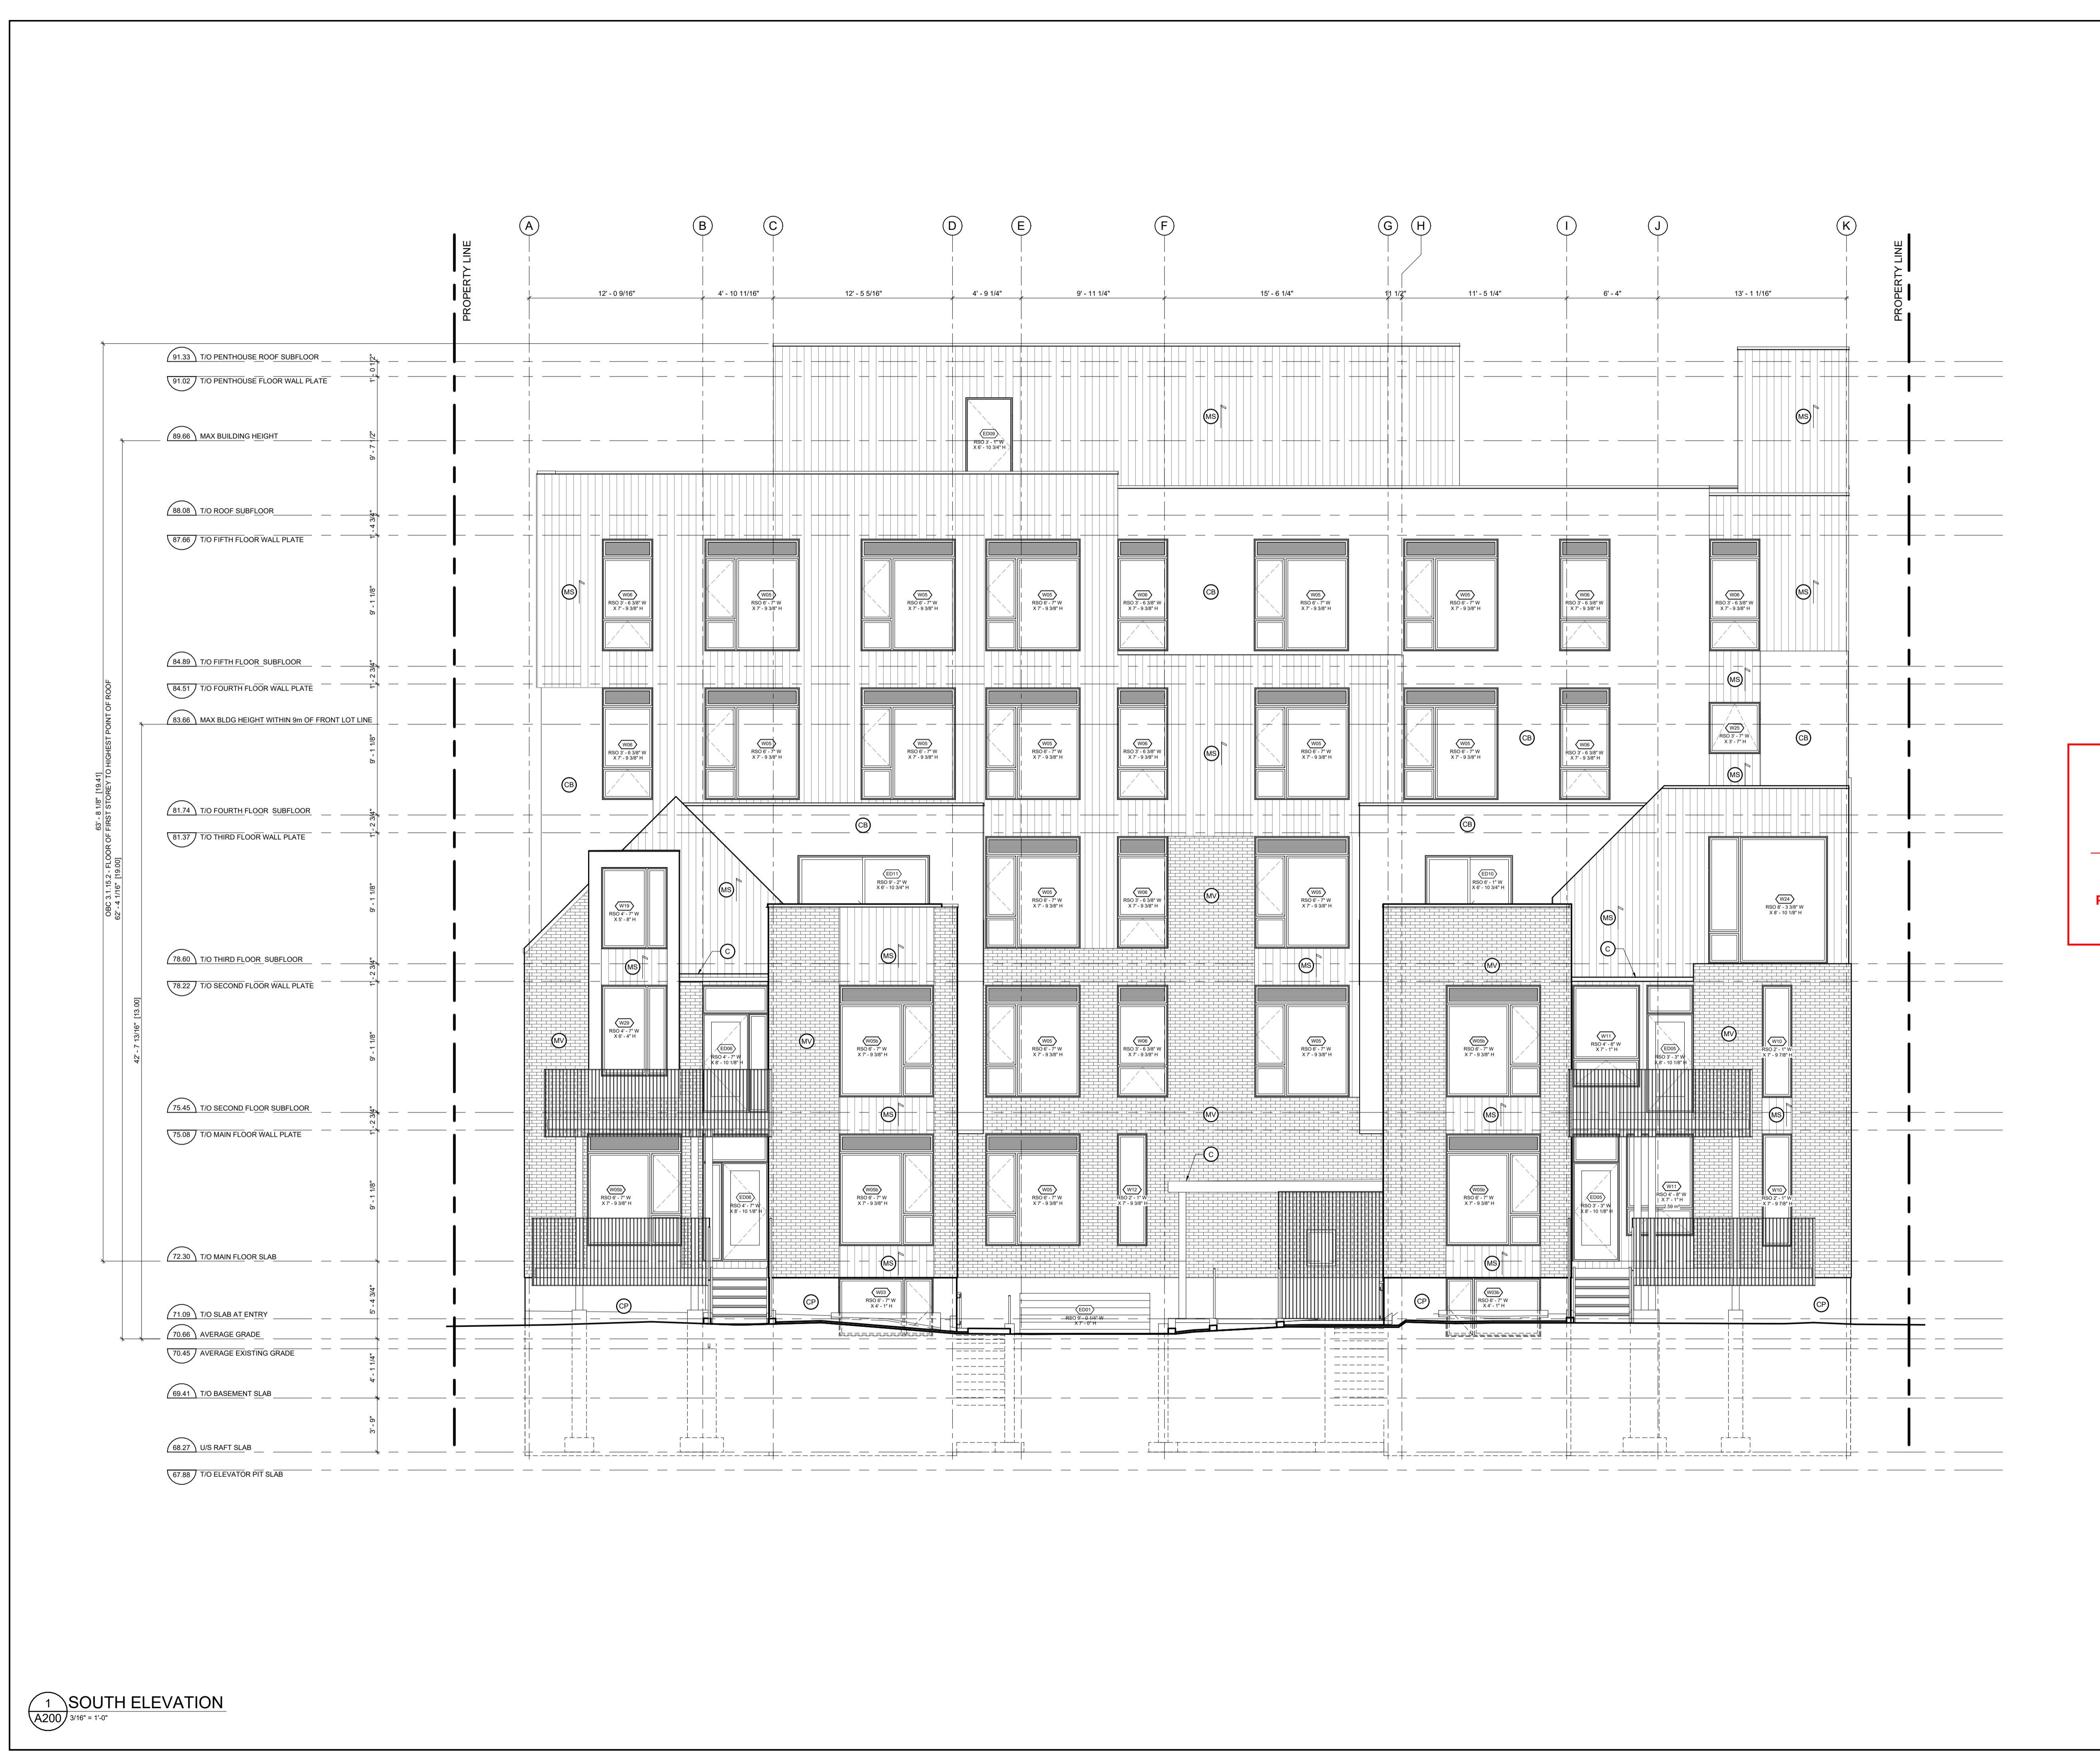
A B C D E F G H I J K

PROPERTY LINE

PROPERTY LINE

12' - 0 9/16" 4' - 10 11/16" 12' - 5 5/16" 4' - 9 1/4" 9' - 11 1/4" 15' - 6 1/4" 11 1/2" 11' - 5 1/4" 6' - 4" 13' - 1 1/16"

91.33 T/O PENTHOUSE ROOF SUBFLOOR
91.02 T/O PENTHOUSE FLOOR WALL PLATE
89.66 MAX BUILDING HEIGHT
88.08 T/O ROOF SUBFLOOR
87.66 T/O FIFTH FLOOR WALL PLATE
84.89 T/O FIFTH FLOOR SUBFLOOR
84.51 T/O FOURTH FLOOR WALL PLATE
83.66 MAX BLDG HEIGHT WITHIN 9m OF FRONT LOT LINE
81.74 T/O FOURTH FLOOR SUBFLOOR
81.37 T/O THIRD FLOOR WALL PLATE
78.60 T/O THIRD FLOOR SUBFLOOR
78.22 T/O SECOND FLOOR WALL PLATE
75.45 T/O SECOND FLOOR SUBFLOOR
75.08 T/O MAIN FLOOR WALL PLATE
72.30 T/O MAIN FLOOR SLAB
71.09 T/O SLAB AT ENTRY
70.66 AVERAGE GRADE
70.45 AVERAGE EXISTING GRADE
69.41 T/O BASEMENT SLAB
68.27 U/S RAFT SLAB
67.88 T/O ELEVATOR PIT SLAB

63' - 8 1/8" [19.41]
OBC 3.1.15.2 - FLOOR OF FIRST STOREY TO HIGHEST POINT OF ROOF
62' - 4 1/16" [19.00]
42' - 7 13/16" [13.00]

1' - 0 1/2" 9' - 7 1/2" 1' - 4 3/4" 9' - 1 1/8" 1' - 2 3/4" 9' - 1 1/8" 1' - 2 3/4" 9' - 1 1/8" 1' - 2 3/4" 9' - 1 1/8" 1' - 2 3/4" 9' - 1 1/8" 5' - 4 3/4" 4' - 1 1/4" 3' - 9"

ED09 RSO 3' - 1" W X 6' - 10 3/4" H
MS MS MS MS MS MS MS MS MS MS MS MS MS MS MS MS
CB CB CB CB CB CB CB
MV MV MV MV MV MV MV
C C C C
CP CP CP CP CP
W06 RSO 3' - 6 3/8" W X 7' - 9 3/8" H
W05 RSO 6' - 7" W X 7' - 9 3/8" H
W25 RSO 3' - 7" W X 3' - 7" H
ED11 RSO 9' - 2" W X 6' - 10 3/4" H
ED10 RSO 6' - 1" W X 6' - 10 3/4" H
W19 RSO 4' - 7" W X 5' - 8" H
W24 RSO 8' - 3 3/8" W X 8' - 10 1/8" H
W29 RSO 4' - 7" W X 6' - 4" H
ED06 RSO 4' - 7" W X 8' - 10 1/8" H
W05b RSO 6' - 7" W X 7' - 9 3/8" H
W11 RSO 4' - 8" W X 7' - 1" H
ED05 RSO 3' - 3" W X 8' - 10 1/8" H
W10 RSO 2' - 1" W X 7' - 9 7/8" H
ED08 RSO 4' - 7" W X 8' - 10 1/8" H
W12 RSO 2' - 1" W X 7' - 9 3/8" H
ED05 RSO 3' - 3" W X 8' - 10 1/8" H
W11 RSO 4' - 9" W X 7' - 1" H
W03 RSO 6' - 7" W X 4' - 1" H
ED01 RSO 8' - 0 1/4" W X 7' - 9" H
W03b RSO 6' - 7" W X 4' - 1" H

1 A200 SOUTH ELEVATION
3/16" = 1'-0"